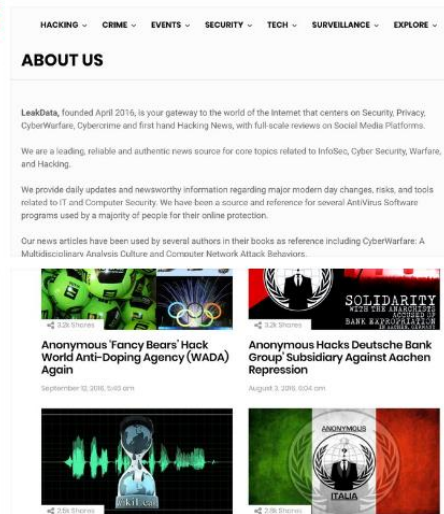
HACKING ⌄ CRIME ⌄ EVENTS ⌄ SECURITY ⌄ TECH ⌄ SURVEILLANCE ⌄ EXPLORE ⌄

ABOUT US

LeakData, founded April 2016, is your gateway to the world of the Internet that centers on Security, Privacy, CyberWarfare, Cybercrime and first hand Hacking News, with full-scale reviews on Social Media Platforms.

We are a leading, reliable and authentic news source for core topics related to InfoSec, Cyber Security, Warfare, and Hacking.

We provide daily updates and newsworthy information regarding major modern day changes, risks, and tools related to IT and Computer Security. We have been a source and reference for several AntiVirus Software programs used by a majority of people for their online protection.

Our news articles have been used by several authors in their books as reference including CyberWarfare: A Multidisciplinary Analysis Culture and Computer Network Attack Behaviors.

3.2k Shares

Anonymous 'Fancy Bears' Hack World Anti-Doping Agency (WADA) Again

September 12, 2016, 5:40 am

SOLIDARITY WITH THE ANARCHIST ACCUSED OF BANK EXPROPRIATION

3.2k Shares

Anonymous Hacks Deutsche Bank Group' Subsidiary Against Aachen Repression

August 3, 2016, 6:04 am

WikiLeaks

3.8k Shares

ANONYMOUS ITALIA

3.8k Shares